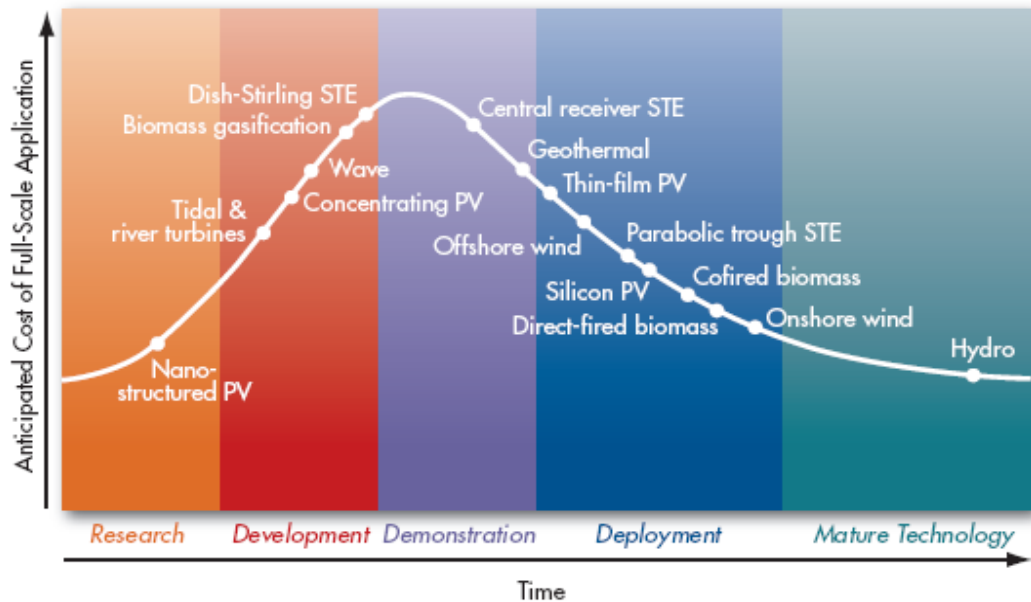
Anticipated Cost of Full-Scale Application

Dish-Stirling STE
Biomass gasification
Wave
Tidal & river turbines
Concentrating PV
Nano-structured PV
Central receiver STE
Geothermal
Thin-film PV
Offshore wind
Parabolic trough STE
Cofired biomass
Silicon PV
Direct-fired biomass
Onshore wind
Hydro

Research
Development
Demonstration
Deployment
Mature Technology

Time